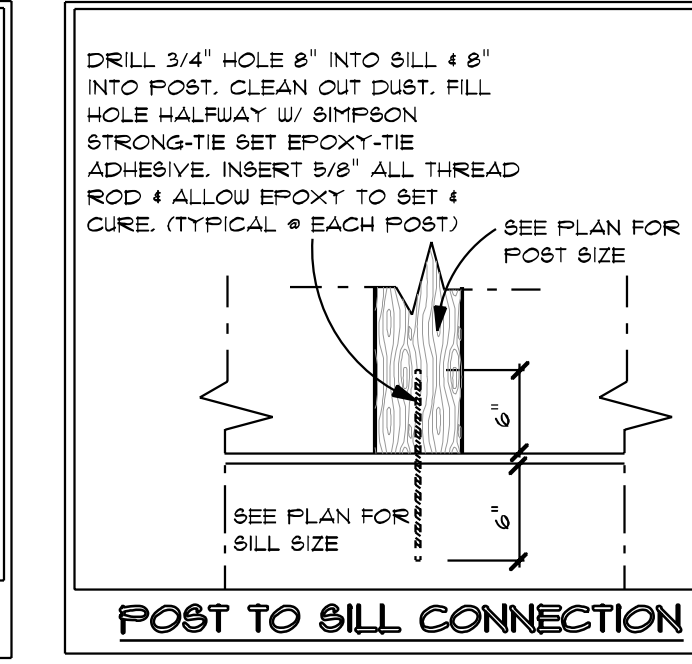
DRILL 3/4" HOLE 8" INTO SILL & 8" INTO POST, CLEAN OUT DUST, FILL HOLE HALFWAY W/ SIMPSON STRONG-TIE SET EPOXY-TIE ADHESIVE, INSERT 5/8" ALL THREAD ROD & ALLOW EPOXY TO SET & CURE. (TYPICAL @ EACH POST)

SEE PLAN FOR POST SIZE

6"

6"

SEE PLAN FOR SILL SIZE

POST TO SILL CONNECTION